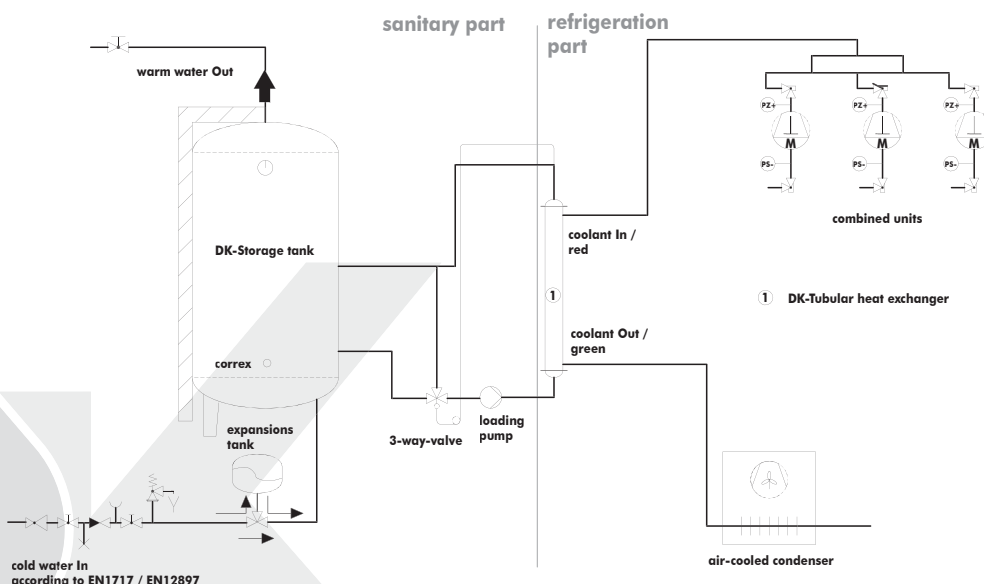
sanitary part

refrigeration part

warm water Out

PZ+

M

PS-

PZ+

M

PS-

PZ+

M

PS-

combined units

DK-Storage tank

coolant In / red

1

1 DK-Tubular heat exchanger

coolant Out / green

correx

expansions tank

3-way-valve

loading pump

cold water In according to EN1717 / EN12897

air-cooled condenser